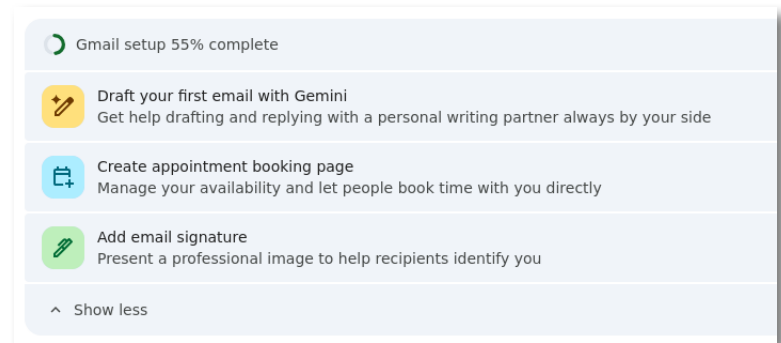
Gmail setup 55% complete

Draft your first email with Gemini
Get help drafting and replying with a personal writing partner always by your side

Create appointment booking page
Manage your availability and let people book time with you directly

Add email signature
Present a professional image to help recipients identify you

Show less